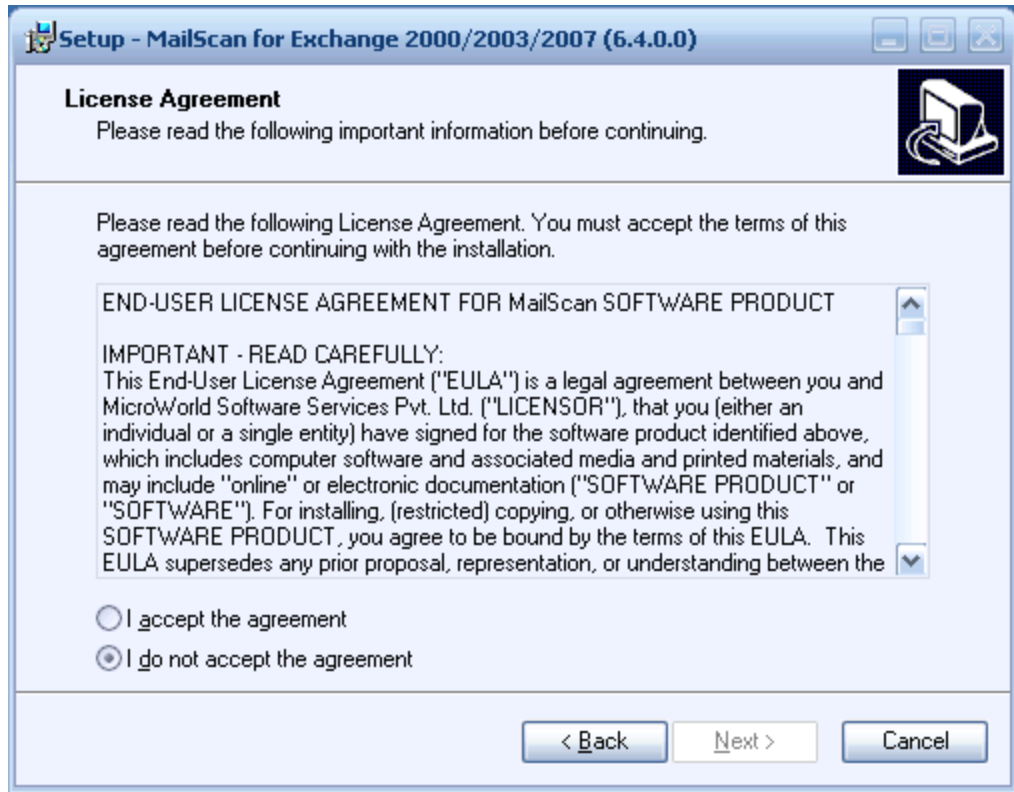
Setup - MailScan for Exchange 2000/2003/2007 (6.4.0.0)

License Agreement
Please read the following important information before continuing.

Please read the following License Agreement. You must accept the terms of this agreement before continuing with the installation.

END-USER LICENSE AGREEMENT FOR MailScan SOFTWARE PRODUCT

IMPORTANT - READ CAREFULLY:
This End-User License Agreement ("EULA") is a legal agreement between you and MicroWorld Software Services Pvt. Ltd. ("LICENSOR"), that you (either an individual or a single entity) have signed for the software product identified above, which includes computer software and associated media and printed materials, and may include "online" or electronic documentation ("SOFTWARE PRODUCT" or "SOFTWARE"). For installing, (restricted) copying, or otherwise using this SOFTWARE PRODUCT, you agree to be bound by the terms of this EULA. This EULA supersedes any prior proposal, representation, or understanding between the

I accept the agreement

I do not accept the agreement

< Back

Next >

Cancel